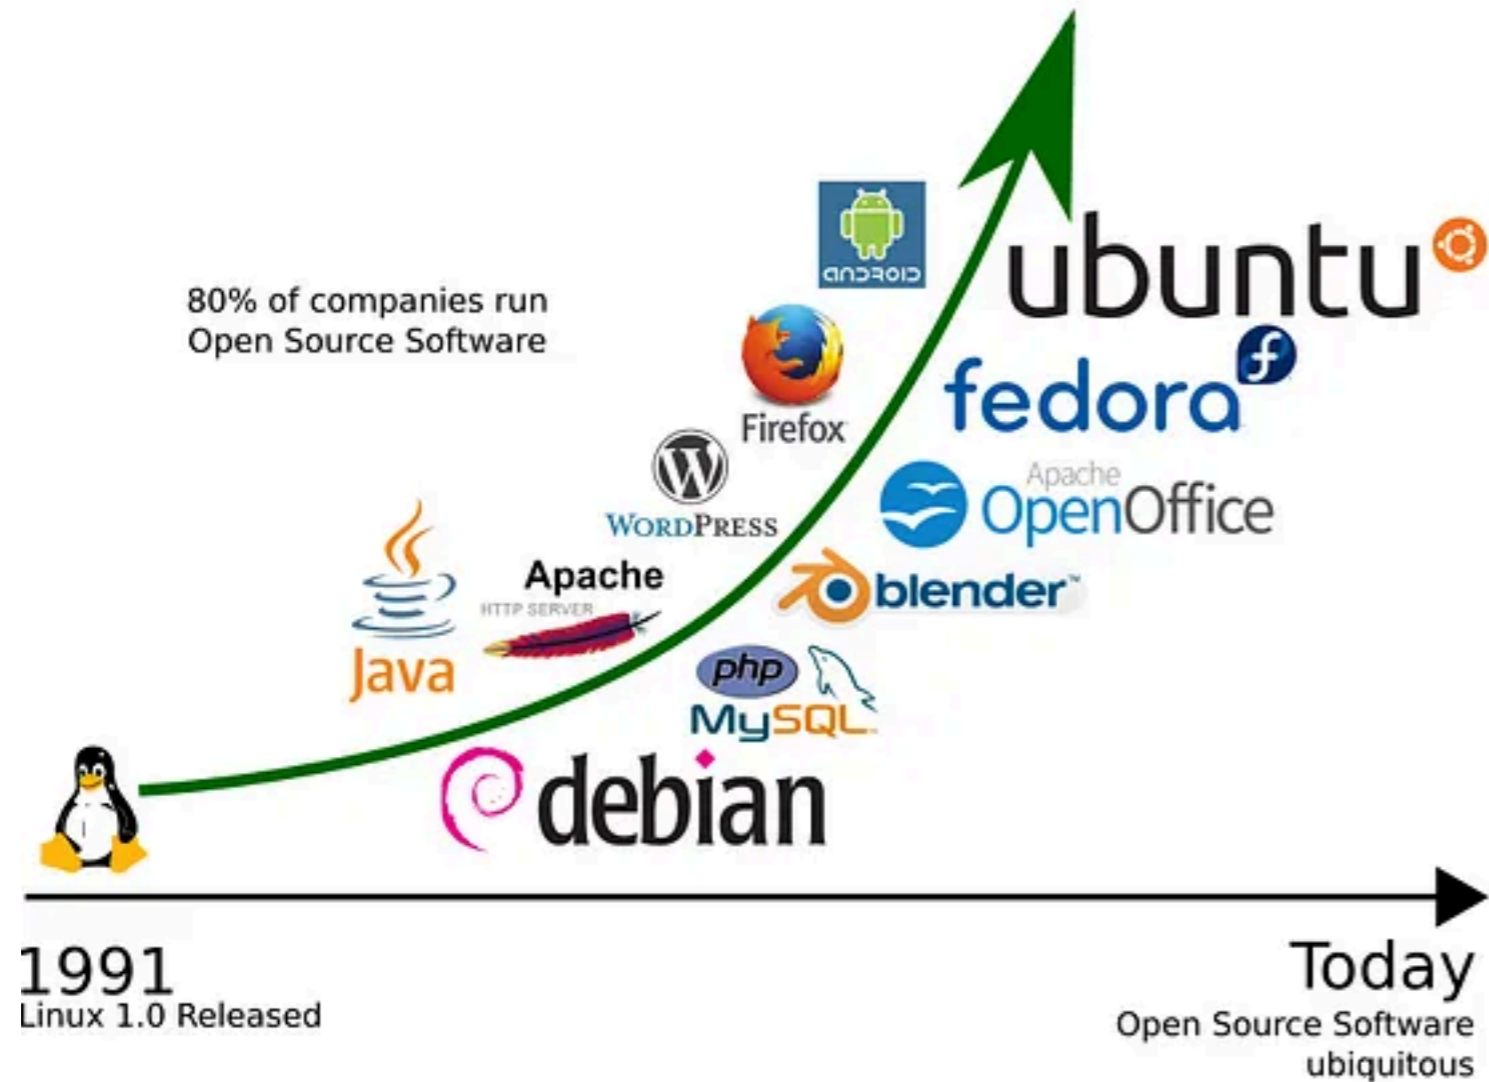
80% of companies run Open Source Software

android

ubuntu

Firefox

fedora

WordPress

Apache OpenOffice

Java

Apache HTTP SERVER

blender

php

MySQL

debian

1991
Linux 1.0 Released

Today
Open Source Software ubiquitous